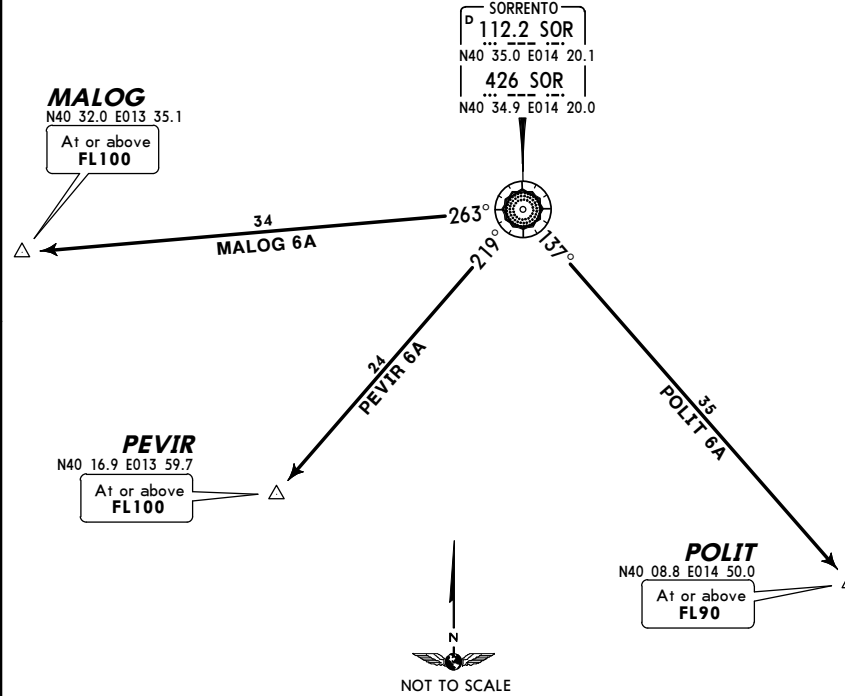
SORRENTO
D 112.2 SOR
N40 35.0 E014 20.1
426 SOR
N40 34.9 E014 20.0

MALOG
N40 32.0 E013 35.1
At or above
FL100

34
MALOG 6A
263°
219°
137°

24
PEVIR 6A

35
POLIT 6A

PEVIR
N40 16.9 E013 59.7
At or above
FL100

POLIT
N40 08.8 E014 50.0
At or above
FL90

N
NOT TO SCALE